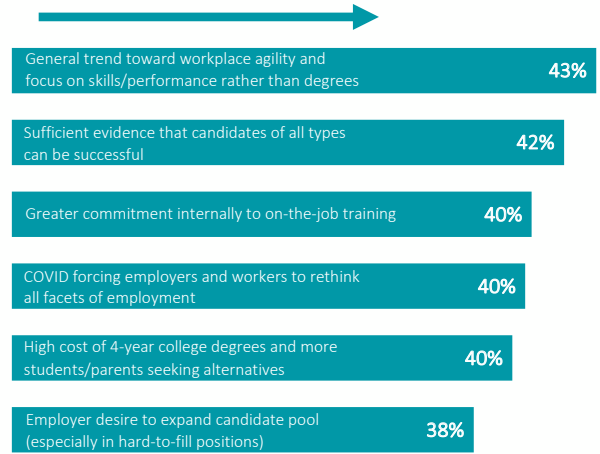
General trend toward workplace agility and focus on skills/performance rather than degrees 43%

Sufficient evidence that candidates of all types can be successful 42%

Greater commitment internally to on-the-job training 40%

COVID forcing employers and workers to rethink all facets of employment 40%

High cost of 4-year college degrees and more students/parents seeking alternatives 40%

Employer desire to expand candidate pool (especially in hard-to-fill positions) 38%